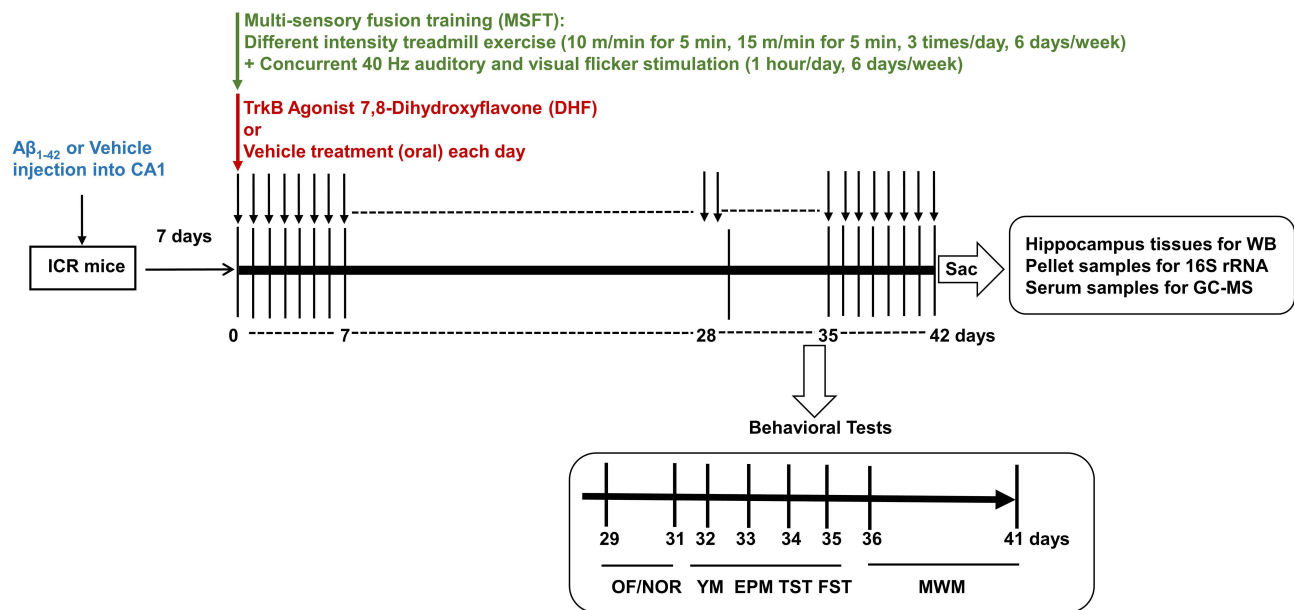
Multi-sensory fusion training (MSFT):
Different intensity treadmill exercise (10 m/min for 5 min, 15 m/min for 5 min, 3 times/day, 6 days/week)
+ Concurrent 40 Hz auditory and visual flicker stimulation (1 hour/day, 6 days/week)

TrkB Agonist 7,8-Dihydroxyflavone (DHF)
or
Vehicle treatment (oral) each day

A$\beta_{1\text{-}42}$ or Vehicle injection into CA1

ICR mice

7 days

Sac

Hippocampus tissues for WB
Pellet samples for 16S rRNA
Serum samples for GC-MS

0 7 28 35 42 days

Behavioral Tests

29 31 32 33 34 35 36 41 days

OF/NOR YM EPM TST FST MWM